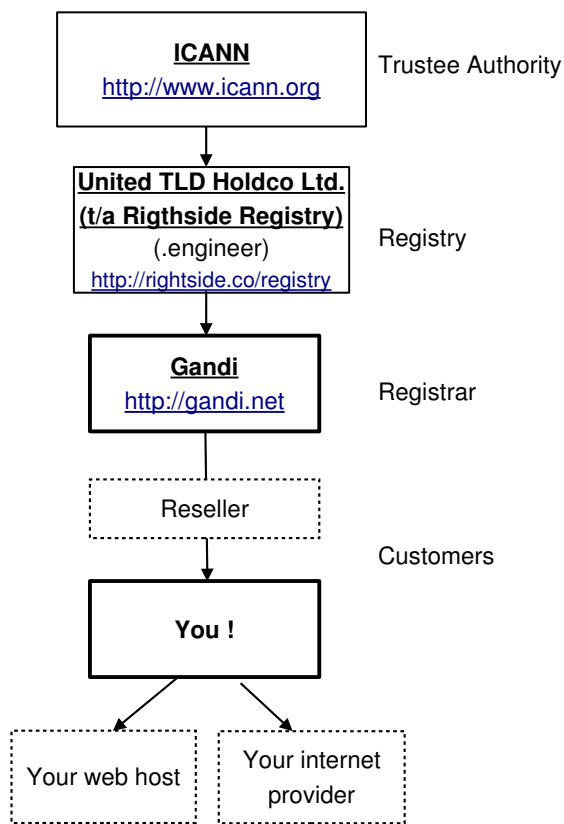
ICANN
http://www.icann.org

Trustee Authority

United TLD Holdco Ltd.
(t/a Rigthside Registry)
(.engineer)
http://rightside.co/registry

Registry

Gandi
http://gandi.net

Registrar

Reseller

Customers

You !

Your web host

Your internet provider